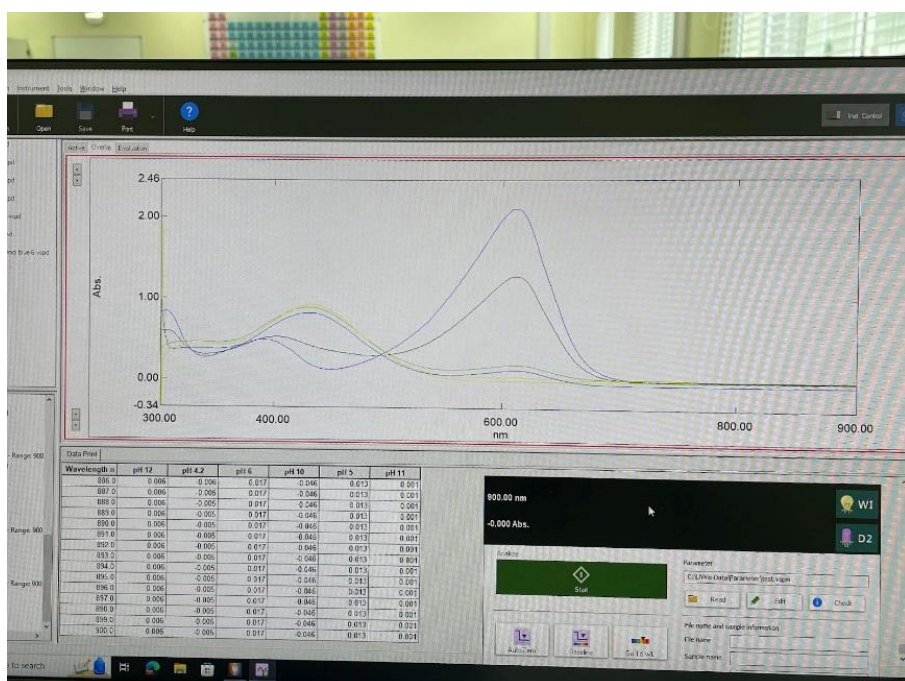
Instrument Tools Window Help

Open Save Print Help

Inst. Control

Active Overlay Evaluation

pd
pd
pd
.vspd
pd
mol blue 6.vspd

2.46
2.00
Abs.
1.00
0.00
-0.34
300.00 400.00 600.00 800.00 900.00
nm

Range 900
Range 900
Range 900

Data Print

| Wavelength n | pH 12 | pH 4.2 | pH 6 | pH 10 | pH 5 | pH 11 |
|---|---|---|---|---|---|---|
| 886.0 | 0.006 | -0.006 | 0.017 | -0.046 | 0.013 | 0.001 |
| 887.0 | 0.006 | -0.006 | 0.017 | -0.046 | 0.013 | 0.001 |
| 888.0 | 0.006 | -0.005 | 0.017 | -0.046 | 0.013 | 0.001 |
| 889.0 | 0.006 | -0.005 | 0.017 | -0.046 | 0.013 | 0.001 |
| 890.0 | 0.006 | -0.005 | 0.017 | -0.046 | 0.013 | 0.001 |
| 891.0 | 0.006 | -0.005 | 0.017 | -0.046 | 0.013 | 0.001 |
| 892.0 | 0.006 | -0.005 | 0.017 | -0.046 | 0.013 | 0.001 |
| 893.0 | 0.006 | -0.005 | 0.017 | -0.046 | 0.013 | 0.001 |
| 894.0 | 0.006 | -0.005 | 0.017 | -0.046 | 0.013 | 0.001 |
| 895.0 | 0.006 | -0.005 | 0.017 | -0.046 | 0.013 | 0.001 |
| 896.0 | 0.006 | -0.005 | 0.017 | -0.046 | 0.013 | 0.001 |
| 897.0 | 0.006 | -0.005 | 0.017 | -0.046 | 0.013 | 0.001 |
| 898.0 | 0.006 | -0.005 | 0.017 | -0.046 | 0.013 | 0.001 |
| 899.0 | 0.006 | -0.005 | 0.017 | -0.046 | 0.013 | 0.001 |
| 900.0 | 0.006 | -0.005 | 0.017 | -0.046 | 0.013 | 0.001 |

900.00 nm
-0.000 Abs.

WI
D2

Analyze
Start

Parameter
C:\UVVis Data\Parameter\test.vspa
Read Edit Check

File name and sample information
File name
Sample name

Auto Zero Baseline Go To WL

to search